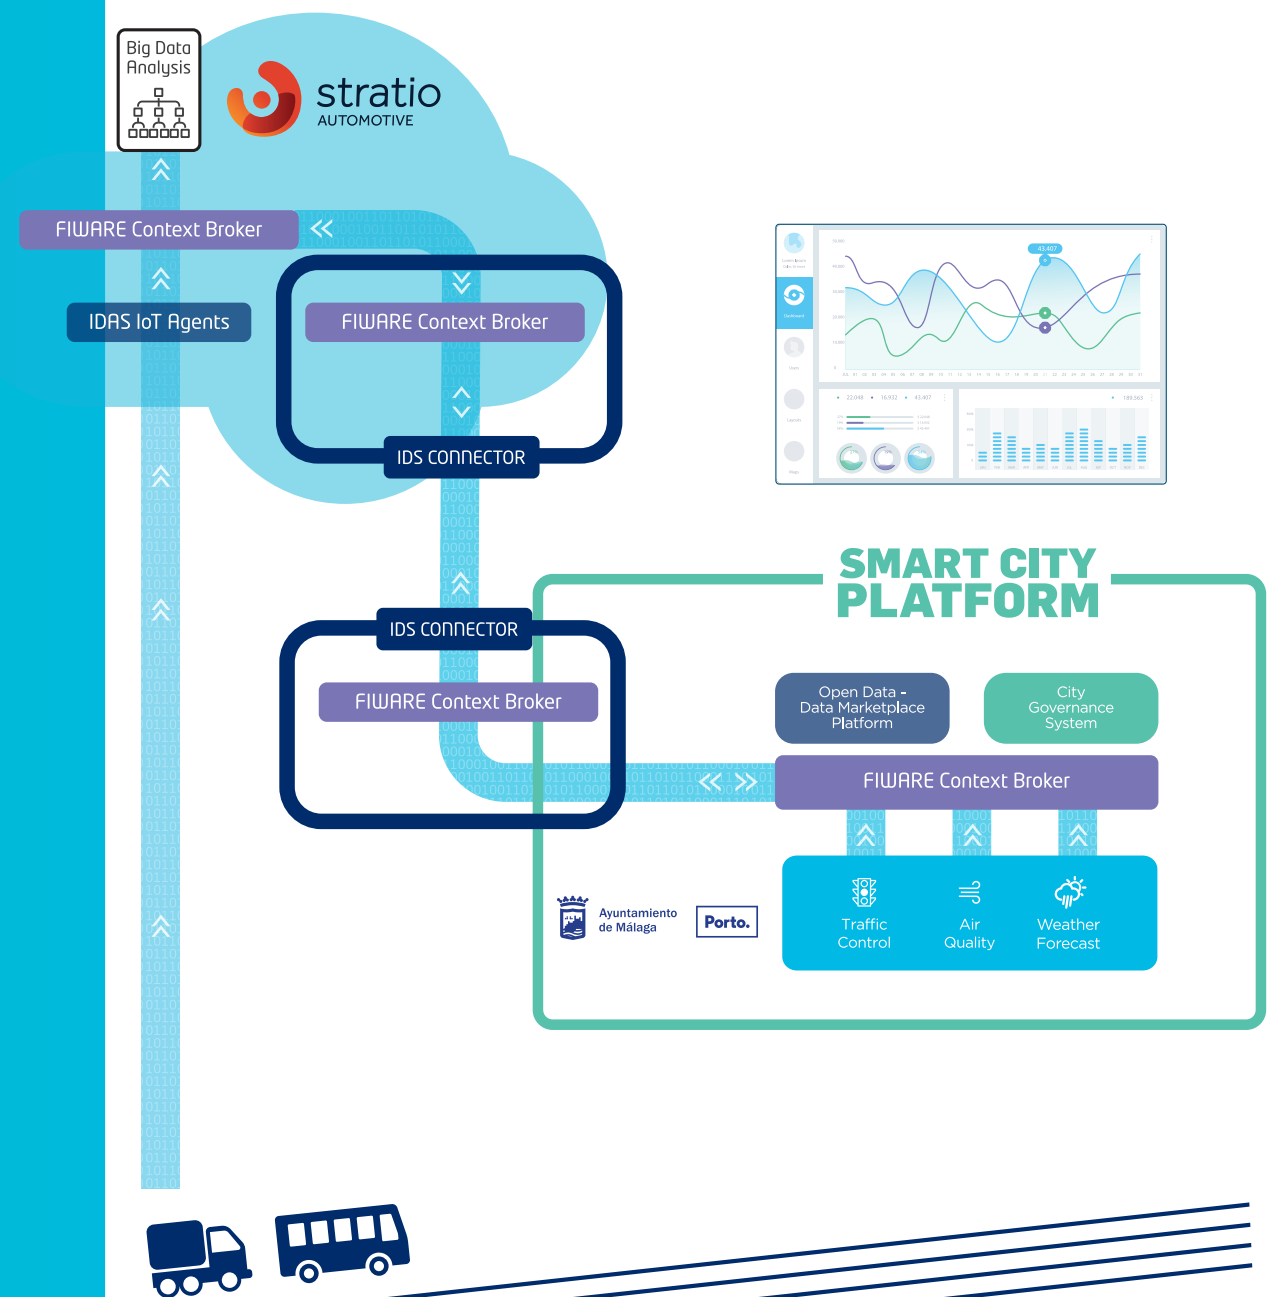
Big Data Analysis

stratio AUTOMOTIVE

FIWARE Context Broker

IDAS IoT Agents

FIWARE Context Broker

IDS CONNECTOR

IDS CONNECTOR

FIWARE Context Broker

SMART CITY PLATFORM

Open Data - Data Marketplace Platform

City Governance System

FIWARE Context Broker

Traffic Control

Air Quality

Weather Forecast

Ayuntamiento de Málaga

Porto.